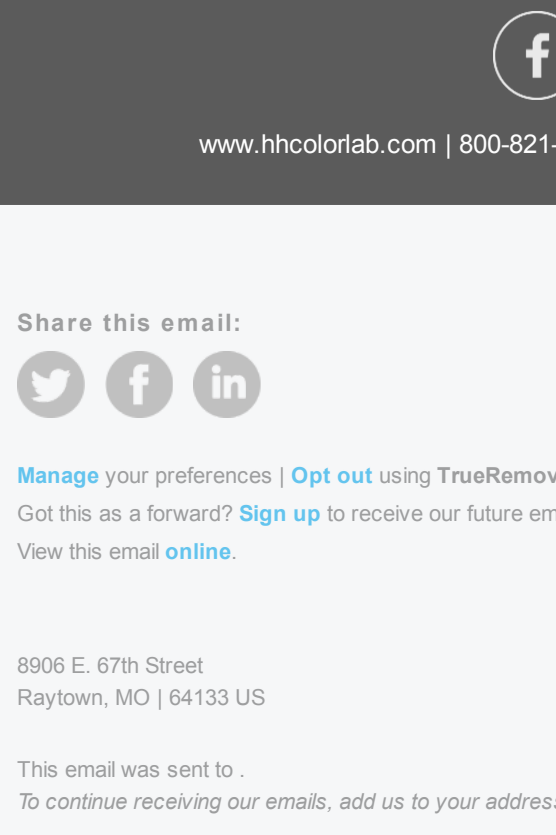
www.hhcolorlab.com | 800-821-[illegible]

Share this email:

Manage your preferences | Opt out using TrueRemov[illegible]
Got this as a forward? Sign up to receive our future em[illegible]
View this email online.

8906 E. 67th Street
Raytown, MO | 64133 US

This email was sent to .
To continue receiving our emails, add us to your addres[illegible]